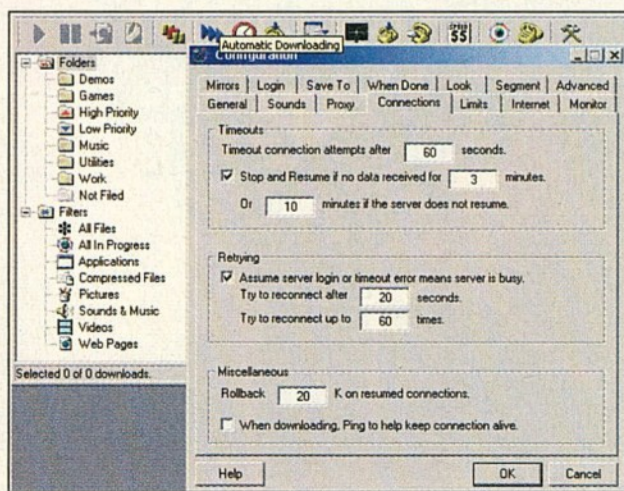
Automatic Downloading

Configuration

Folders
Demos
Games
High Priority
Low Priority
Music
Utilities
Work
Not Filed
Filters
All Files
All In Progress
Applications
Compressed Files
Pictures
Sounds & Music
Videos
Web Pages

Selected 0 of 0 downloads.

Mirrors | Login | Save To | When Done | Look | Segment | Advanced
General | Sounds | Proxy | Connections | Limits | Internet | Monitor

Timeouts
Timeout connection attempts after 60 seconds.
Stop and Resume if no data received for 3 minutes.
Or 10 minutes if the server does not resume.

Retrying
Assume server login or timeout error means server is busy.
Try to reconnect after 20 seconds.
Try to reconnect up to 60 times.

Miscellaneous
Rollback 20 K on resumed connections.
When downloading, Ping to help keep connection alive.

Help
OK
Cancel